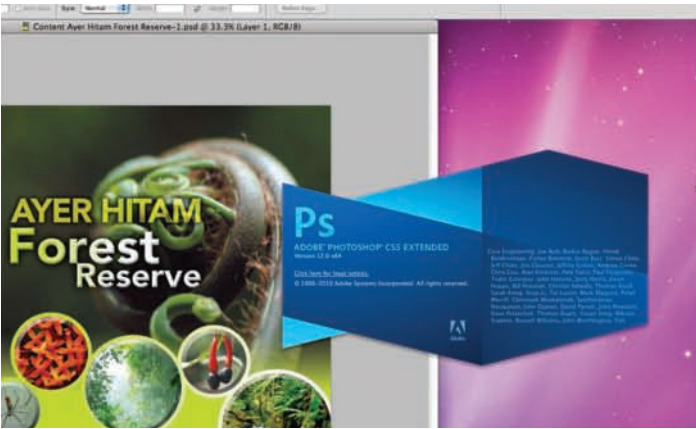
Anti-alias Style: Normal Width: Height: Refine Edge...

Content Ayer Hitam Forest Reserve-1.psd @ 33.3% (Layer 1, RGB/8)

AYER HITAM
Forest
Reserve

Ps
ADOBE® PHOTOSHOP® CS5 EXTENDED
Version 12.0 x64

Click here for legal notices.
© 1990-2010 Adobe Systems Incorporated. All rights reserved.

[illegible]

Adobe